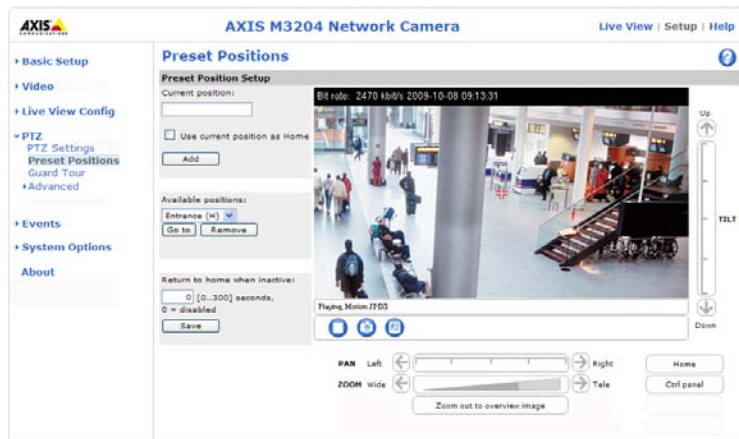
AXIS COMMUNICATIONS

AXIS M3204 Network Camera

Live View | Setup | Help

Basic Setup
Video
Live View Config
PTZ
PTZ Settings
Preset Positions
Guard Tour
Advanced
Events
System Options
About

Preset Positions

Preset Position Setup

Current position:

Use current position as Home

Add

Available positions:

Entrance (H)

Go to

Remove

Return to home when inactive:

0 [0...300] seconds,
0 = disabled

Save

Bit rate: 2470 kbit/s 2009-10-08 09:13:31

Playing, Motion JPEG

Up

TILT

Down

PAN Left

Right

ZOOM Wide

Tele

Zoom out to overview image

Home

Ctrl panel